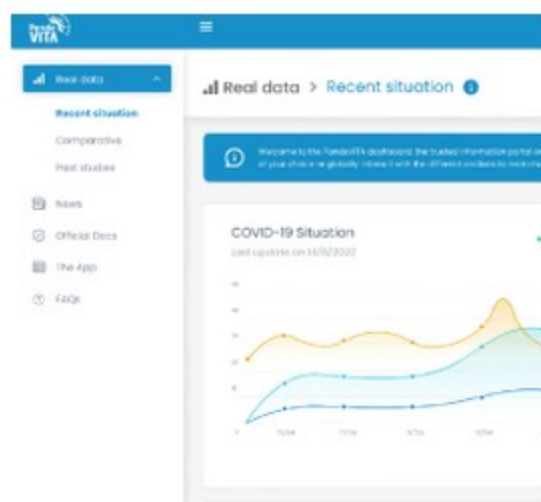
Panda VITA

Real data

Recent situation

Comparative

Past studies

News

Official Docs

The App

FAQs

Real data > Recent situation

Welcome to the PandaVITA dashboard, the trusted information portal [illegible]

COVID-19 Situation

Last update on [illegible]